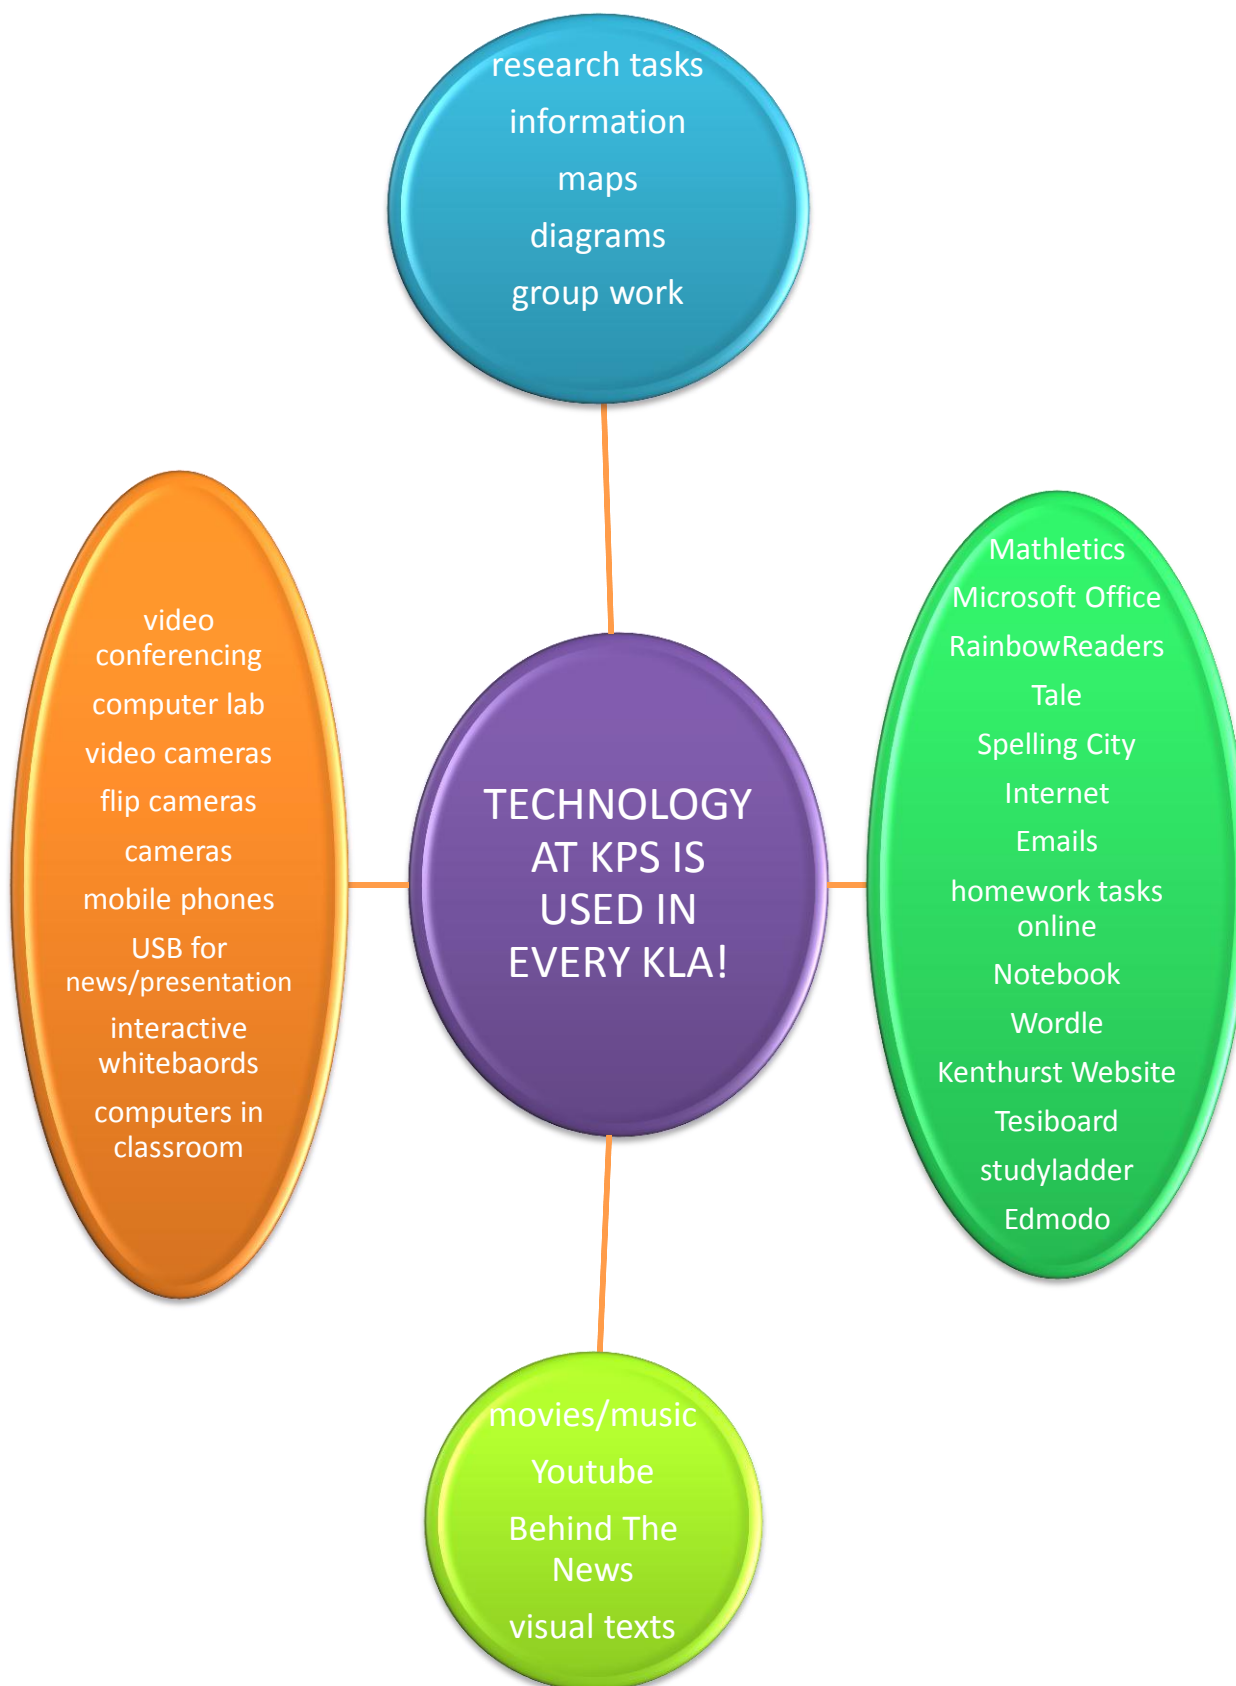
research tasks
information
maps
diagrams
group work

video conferencing
computer lab
video cameras
flip cameras
cameras
mobile phones
USB for news/presentation
interactive whitebaords
computers in classroom

TECHNOLOGY AT KPS IS USED IN EVERY KLA!

Mathletics
Microsoft Office
RainbowReaders
Tale
Spelling City
Internet
Emails
homework tasks online
Notebook
Wordle
Kenthurst Website
Tesiboard
studyladder
Edmodo

movies/music
Youtube
Behind The News
visual texts